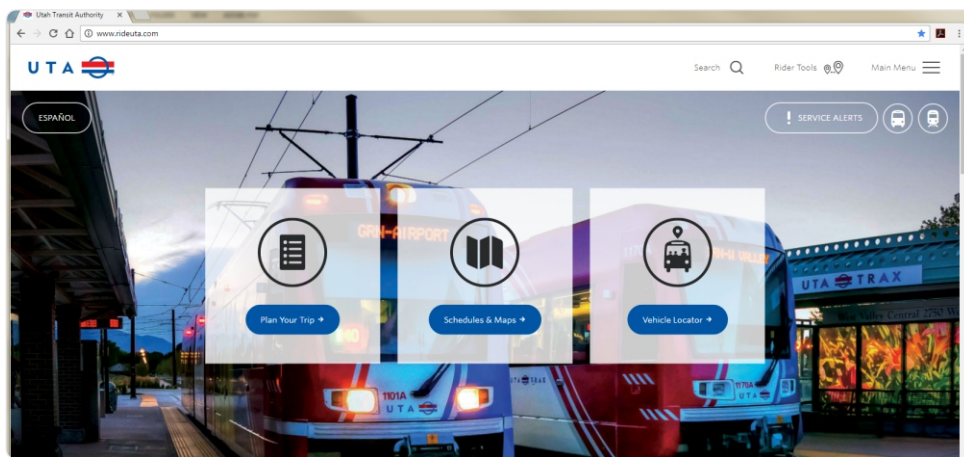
Utah Transit Authority ×

www.rideuta.com

UTA

Search

Rider Tools

Main Menu

ESPAÑOL

SERVICE ALERTS

GRN-AIRPORT

GRN-W VALLEY

Plan Your Trip →

Schedules & Maps →

Vehicle Locator →

UTA TRAX

West Valley Central 2750 W

1101A

UTA

UTA TRAX

1170A

UTA